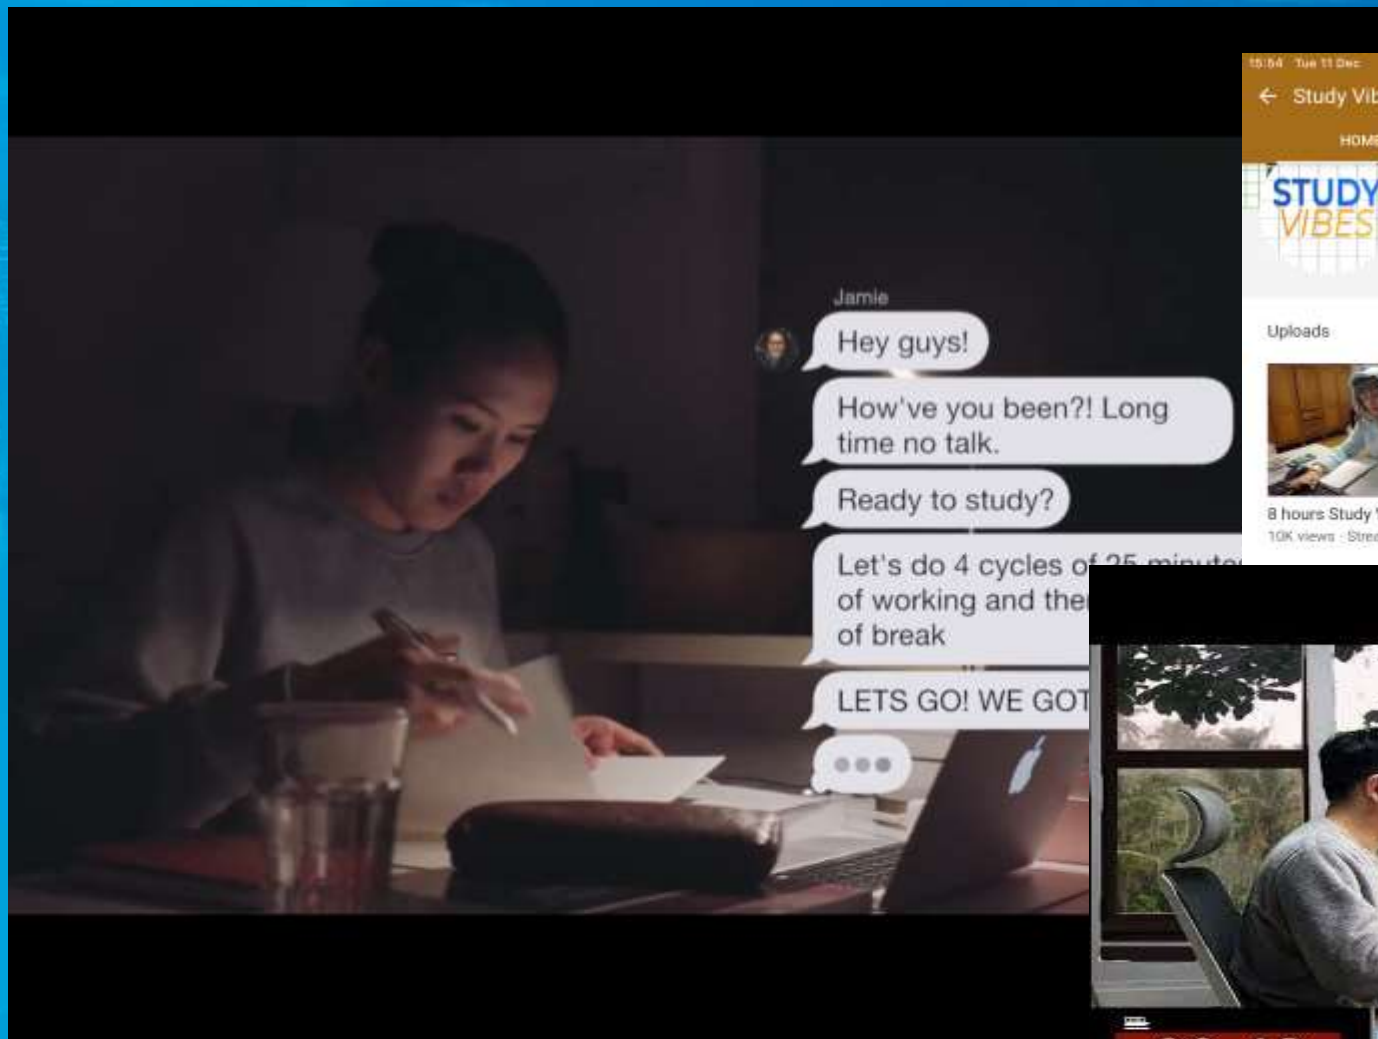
Jamie

Hey guys!

How've you been?! Long time no talk.

Ready to study?

Let's do 4 cycles of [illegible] of working and the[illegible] of break

LETS GO! WE GOT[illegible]

15:54 Tue 11 Dec

Study Vib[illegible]

HOME

STUDY VIBES

Uploads

8 hours Study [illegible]

10K views · Strea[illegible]